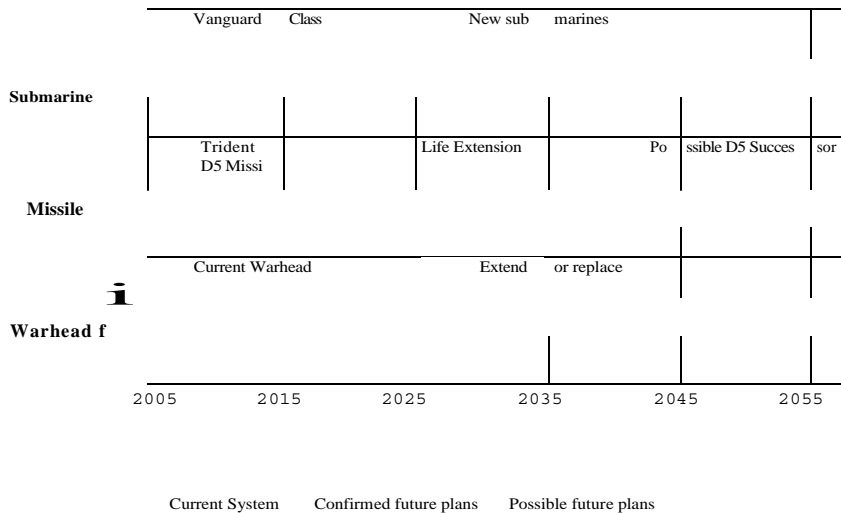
Vanguard Class New sub marines

Submarine

Trident D5 Missi

Life Extension

Po ssible D5 Succes sor

Missile

Current Warhead

Extend or replace

i

Warhead f

2005 2015 2025 2035 2045 2055

Current System Confirmed future plans Possible future plans